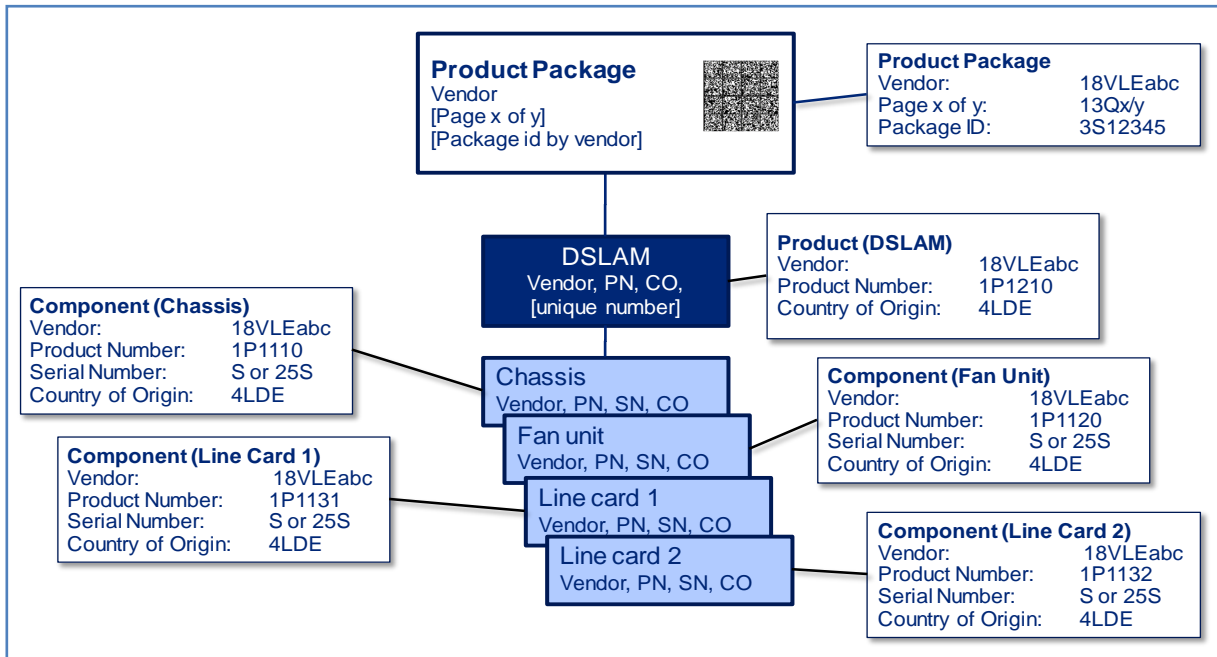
Product Package
Vendor
[Page x of y]
[Package id by vendor]

Product Package
| Vendor: | 18VLEabc |
|---|---|
| Page x of y: | 13Qx/y |
| Package ID: | 3S12345 |

DSLAM
Vendor, PN, CO,
[unique number]

Product (DSLAM)
| Vendor: | 18VLEabc |
|---|---|
| Product Number: | 1P1210 |
| Country of Origin: | 4LDE |

Component (Chassis)
| Vendor: | 18VLEabc |
|---|---|
| Product Number: | 1P1110 |
| Serial Number: | S or 25S |
| Country of Origin: | 4LDE |

Chassis
Vendor, PN, SN, CO

Component (Fan Unit)
| Vendor: | 18VLEabc |
|---|---|
| Product Number: | 1P1120 |
| Serial Number: | S or 25S |
| Country of Origin: | 4LDE |

Fan unit
Vendor, PN, SN, CO

Component (Line Card 1)
| Vendor: | 18VLEabc |
|---|---|
| Product Number: | 1P1131 |
| Serial Number: | S or 25S |
| Country of Origin: | 4LDE |

Line card 1
Vendor, PN, SN, CO

Line card 2
Vendor, PN, SN, CO

Component (Line Card 2)
| Vendor: | 18VLEabc |
|---|---|
| Product Number: | 1P1132 |
| Serial Number: | S or 25S |
| Country of Origin: | 4LDE |